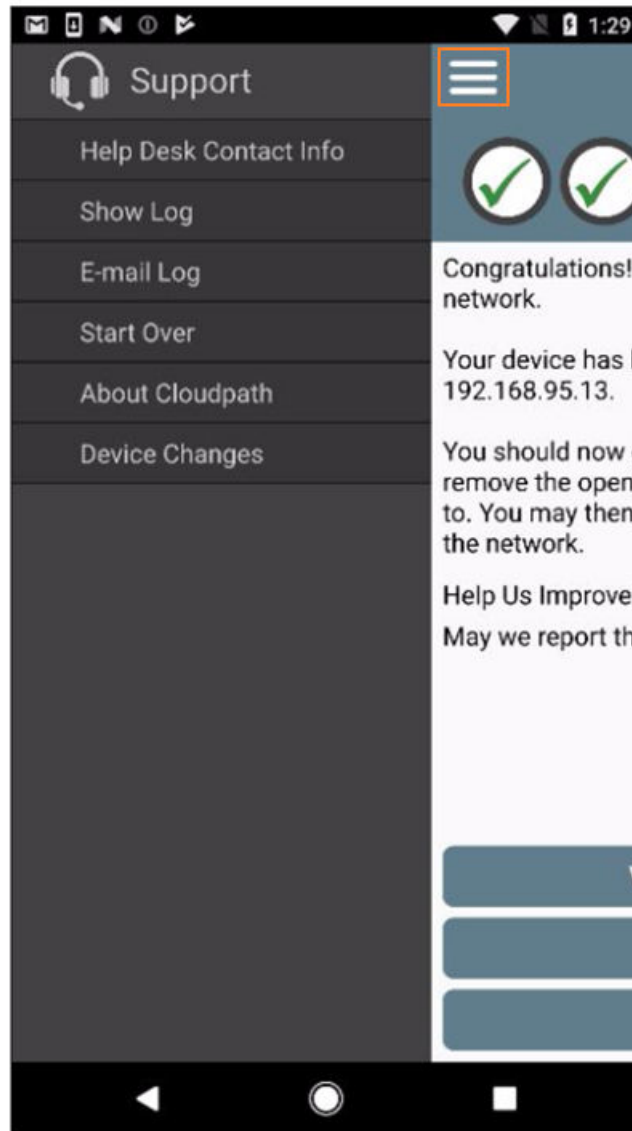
1:29

Support

Help Desk Contact Info

Show Log

E-mail Log

Start Over

About Cloudpath

Device Changes

Congratulations! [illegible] network.

Your device has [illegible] 192.168.95.13.

You should now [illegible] remove the open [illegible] to. You may then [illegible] the network.

Help Us Improve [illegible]

May we report th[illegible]